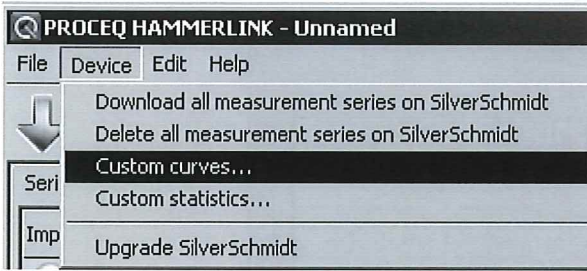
PROCEQ HAMMERLINK - Unnamed

File Device Edit Help

Download all measurement series on SilverSchmidt
Delete all measurement series on SilverSchmidt
Custom curves...
Custom statistics...
Upgrade SilverSchmidt

Seri
Imp